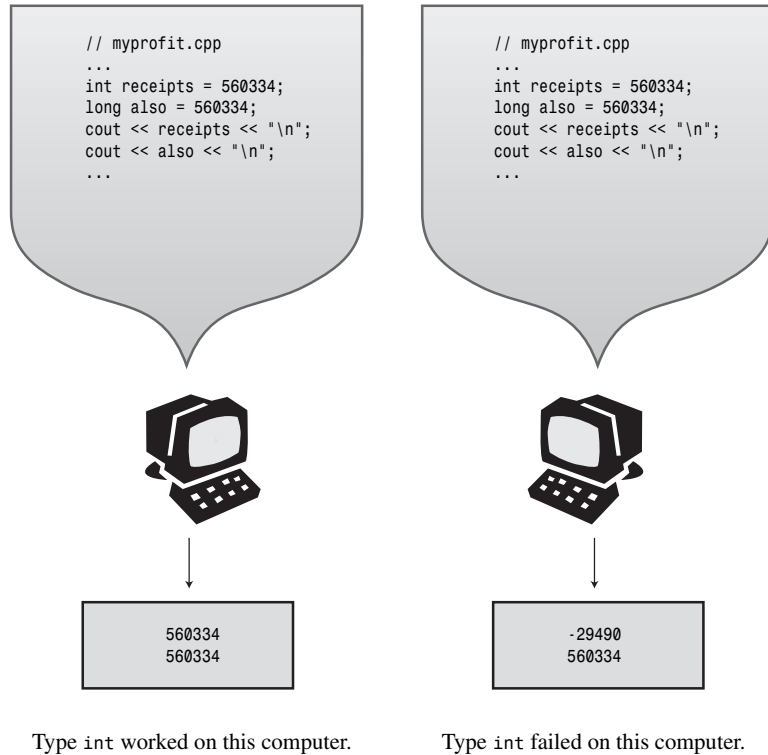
// myprofit.cpp
...
int receipts = 560334;
long also = 560334;
cout << receipts << "\n";
cout << also << "\n";
...

560334
560334

Type int worked on this computer.

// myprofit.cpp
...
int receipts = 560334;
long also = 560334;
cout << receipts << "\n";
cout << also << "\n";
...

-29490
560334

Type int failed on this computer.